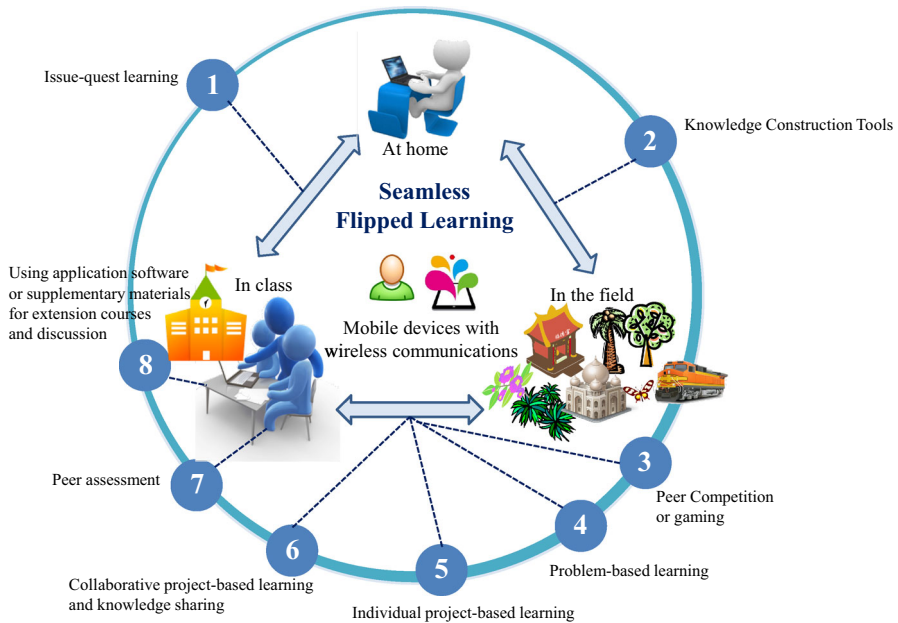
Issue-quest learning
1
At home
2
Knowledge Construction Tools
Seamless Flipped Learning
Using application software or supplementary materials for extension courses and discussion
In class
In the field
Mobile devices with wireless communications
8
3
Peer Competition or gaming
Peer assessment
7
4
Problem-based learning
6
5
Collaborative project-based learning and knowledge sharing
Individual project-based learning